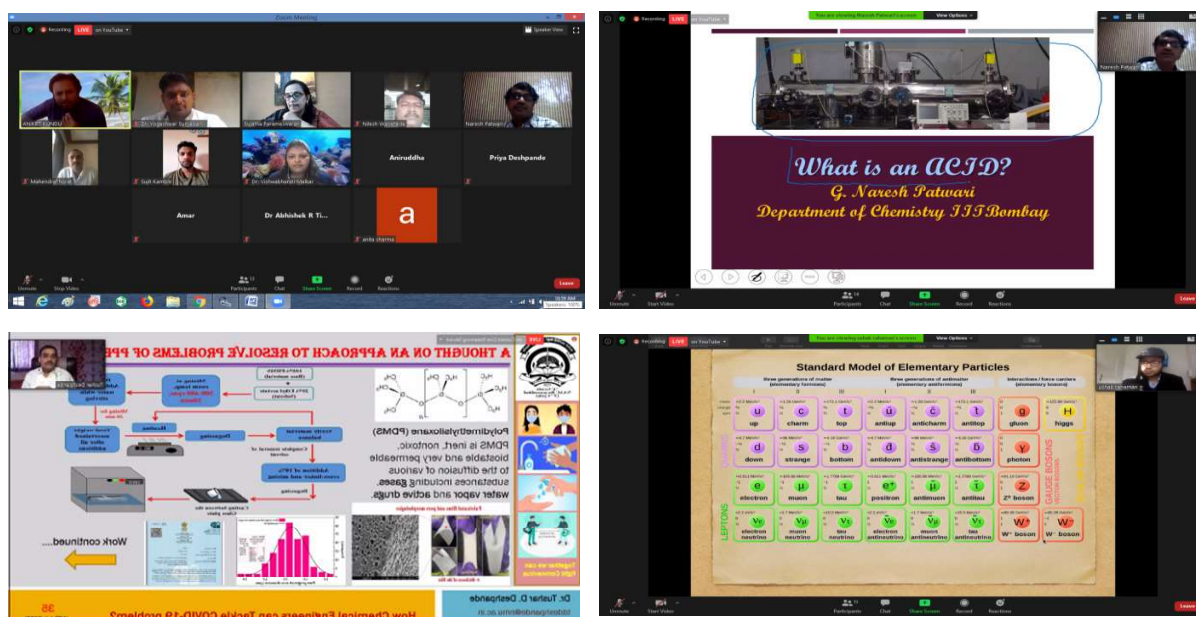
Zoom Meeting

Recording LIVE on YouTube

Speaker View

Dr. Yogeshwar Suryawanshi

Sujata Paranjape

Nilesh Waghmare

Naresh Patwari

Mahendra Hurat

Sujit Kamble

Dr. Vishwalhaksh Mulkar

Aniruddha

Priya Deshpande

Amar

Dr Abhishek R Ti...

a

anita sharma

Unmute Stop Video Participants Chat Share Screen Record Reactions Leave

Recording LIVE on YouTube

You are viewing Naresh Patwari's screen View Options

Naresh Patwari

What is an ACID?

G. Naresh Patwari

Department of Chemistry IIT Bombay

Unmute Start Video Participants Chat Share Screen Record Reactions Leave

A THOUGHT ON AN APPROACH TO RESOLVE PROBLEMS OF PPE

Polydimethylsiloxane (PDMS)

PDMS is inert, nontoxic, biostable and very permeable to the diffusion of various substances including gases, water vapor and active drugs.

Degassing

Work continued....

Dr. Tushar D. Deshpande

How Chemical Engineers can Tackle COVID-19 problem?

35

Recording LIVE on YouTube

You are viewing Ashok Lahankar's screen View Options

Standard Model of Elementary Particles

three generations of matter (elementary fermions)

three generations of antimatter (elementary antifermions)

interactions / force carriers (elementary bosons)

| I | II | III | I | II | III | | |
|---|---|---|---|---|---|---|---|
| u up | c charm | t top | ū antiup | c̄ anticharm | t̄ antitop | g gluon | H higgs |
| d down | s strange | b bottom | d̄ antidown | s̄ antistrange | b̄ antibottom | γ photon | |
| e electron | μ muon | τ tau | e⁺ positron | μ̄ antimuon | τ̄ antitau | Z Z⁰ boson | |
| $\nu_e$ electron neutrino | $\nu_\mu$ muon neutrino | $\nu_\tau$ tau neutrino | $\bar{\nu}_e$ electron antineutrino | $\bar{\nu}_\mu$ muon antineutrino | $\bar{\nu}_\tau$ tau antineutrino | W⁺ W⁺ boson | W⁻ W⁻ boson |

QUARKS

LEPTONS

GAUGE BOSONS VECTOR BOSONS

Unmute Start Video Participants Chat Share Screen Record Reactions Leave